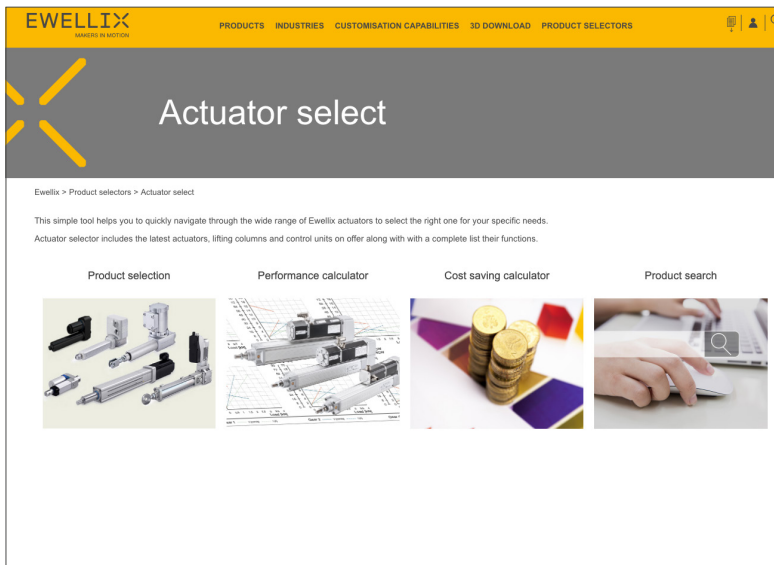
EWELLIX
MAKERS IN MOTION

PRODUCTS INDUSTRIES CUSTOMISATION CAPABILITIES 3D DOWNLOAD PRODUCT SELECTORS

Actuator select

Ewellix > Product selectors > Actuator select

This simple tool helps you to quickly navigate through the wide range of Ewellix actuators to select the right one for your specific needs.

Actuator selector includes the latest actuators, lifting columns and control units on offer along with with a complete list their functions.

Product selection

Performance calculator

Cost saving calculator

Product search